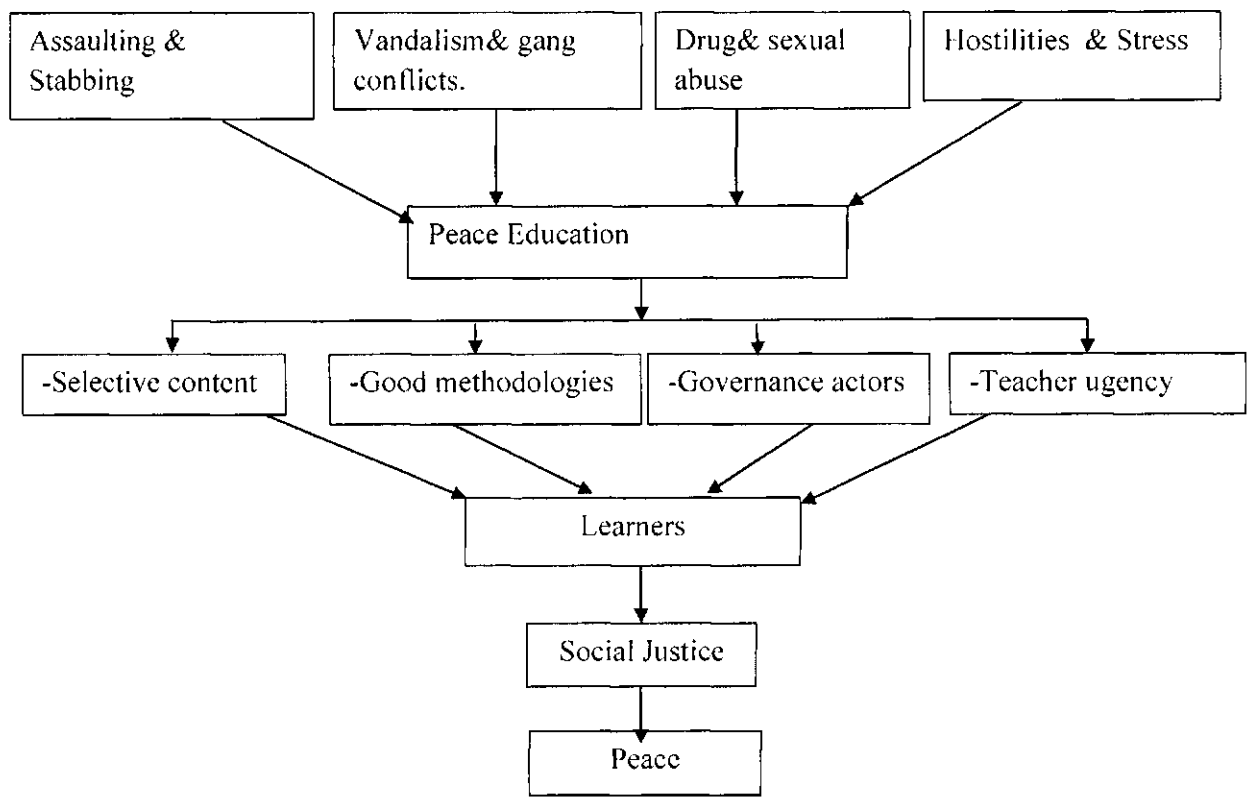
Assaulting & Stabbing

Vandalism& gang conflicts.

Drug& sexual abuse

Hostilities & Stress

Peace Education

-Selective content

-Good methodologies

-Governance actors

-Teacher ugency

Learners

Social Justice

Peace